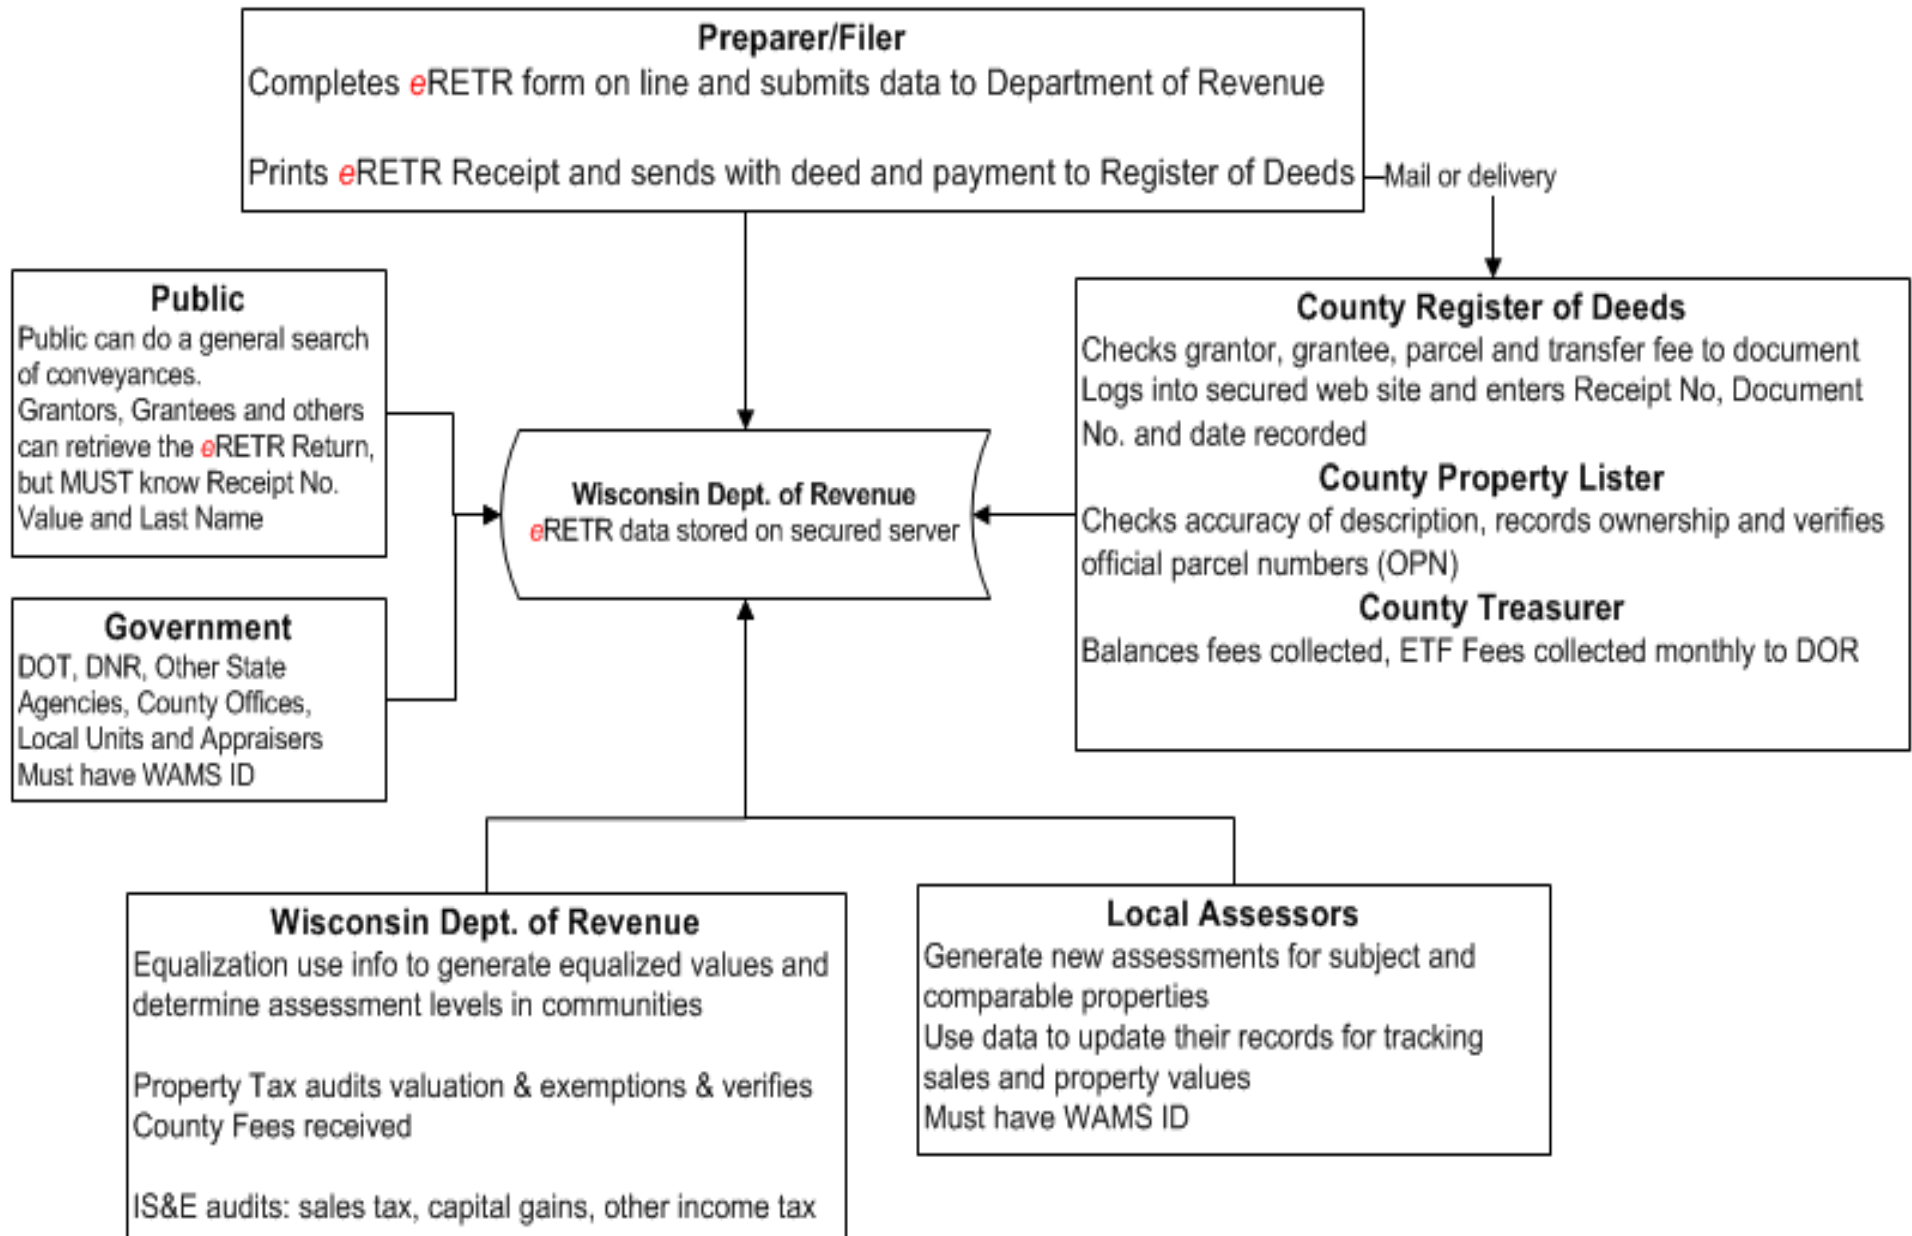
Preparer/Filer
Completes eRETR form on line and submits data to Department of Revenue

Prints eRETR Receipt and sends with deed and payment to Register of Deeds

Mail or delivery

Public
Public can do a general search of conveyances.
Grantors, Grantees and others can retrieve the eRETR Return, but MUST know Receipt No. Value and Last Name

Wisconsin Dept. of Revenue
eRETR data stored on secured server

County Register of Deeds
Checks grantor, grantee, parcel and transfer fee to document
Logs into secured web site and enters Receipt No, Document No. and date recorded

County Property Lister
Checks accuracy of description, records ownership and verifies official parcel numbers (OPN)

County Treasurer
Balances fees collected, ETF Fees collected monthly to DOR

Government
DOT, DNR, Other State Agencies, County Offices, Local Units and Appraisers
Must have WAMS ID

Wisconsin Dept. of Revenue
Equalization use info to generate equalized values and determine assessment levels in communities

Property Tax audits valuation & exemptions & verifies County Fees received

IS&E audits: sales tax, capital gains, other income tax

Local Assessors
Generate new assessments for subject and comparable properties
Use data to update their records for tracking sales and property values
Must have WAMS ID